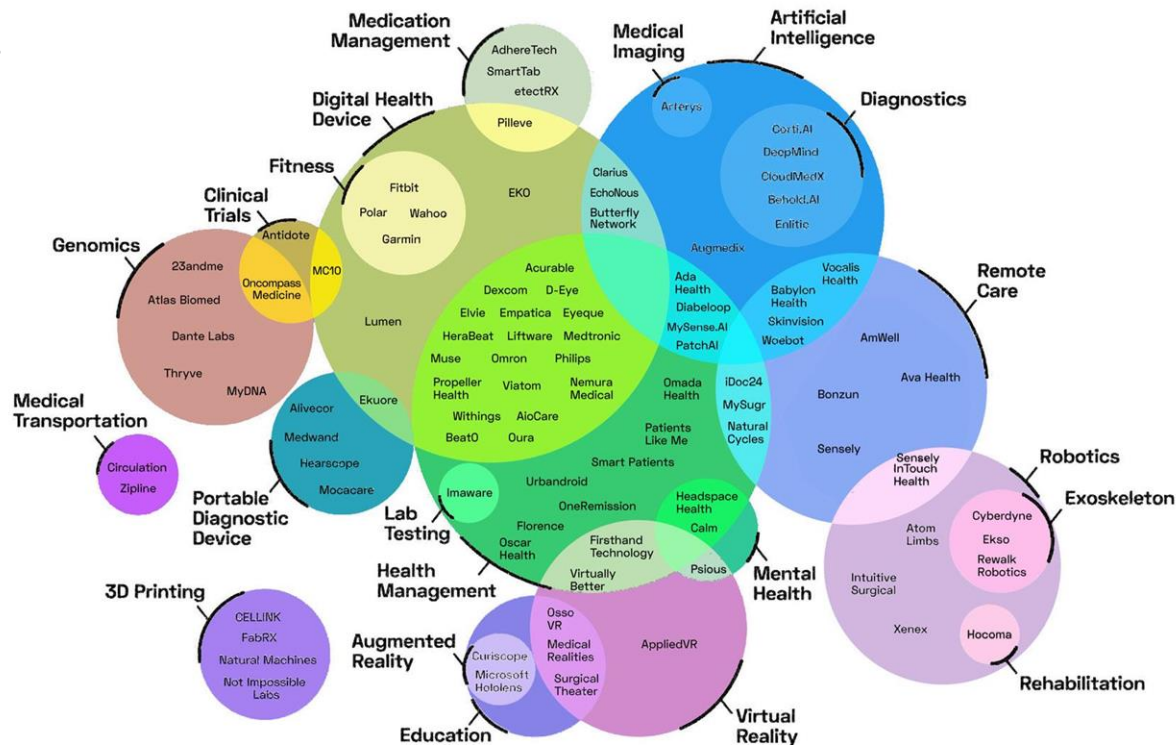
Medication Management

AdhereTech
SmartTab
etectRX
Pilleve

Medical Imaging

Arterys

Artificial Intelligence

Diagnostics

Corti.AI
DeepMind
CloudMedX
Behold.AI
Enlitic

Digital Health Device

Fitness

Fitbit
Polar
Wahoo
Garmin

EKO

Clarius
EchoNous
Butterfly Network

Augmedix

Clinical Trials

Antidote
Oncompass Medicine
MC10

Genomics

23andme
Atlas Biomed
Dante Labs
Thryve
MyDNA

Lumen

Acurable
Dexcom
D-Eye
Elvie
Empatica
Eyeque
HeraBeat
Liftware
Medtronic
Muse
Omron
Philips
Propeller Health
Viatom
Nemura Medical
Withings
AioCare
BeatO
Oura

Ada Health
Diabeloop
MySense.AI
PatchAI

Vocalis Health
Babylon Health
Skinvision
Woebot

Remote Care

AmWell
Ava Health
Bonzun
Sensely

Omada Health
iDoc24
MySugr
Natural Cycles
Patients Like Me
Smart Patients

Medical Transportation

Circulation
Zipline

Ekuore
Alivecor
Medwand
Hearscope
Mocacare

Portable Diagnostic Device

Imaware

Lab Testing

Urbandroid
OneRemission
Florence
Oscar Health

Health Management

Headspace Health
Calm

Firsthand Technology
Virtually Better
Psious

Mental Health

Robotics

Sensely InTouch Health

Exoskeleton

Cyberdyne
Ekso
Rewalk Robotics

Atom Limbs
Intuitive Surgical
Xenex
Hocoma

Rehabilitation

3D Printing

CELLINK
FabRX
Natural Machines
Not Impossible Labs

Augmented Reality

Curiscope
Microsoft Hololens

Osso VR
Medical Realities
Surgical Theater
AppliedVR

Education

Virtual Reality